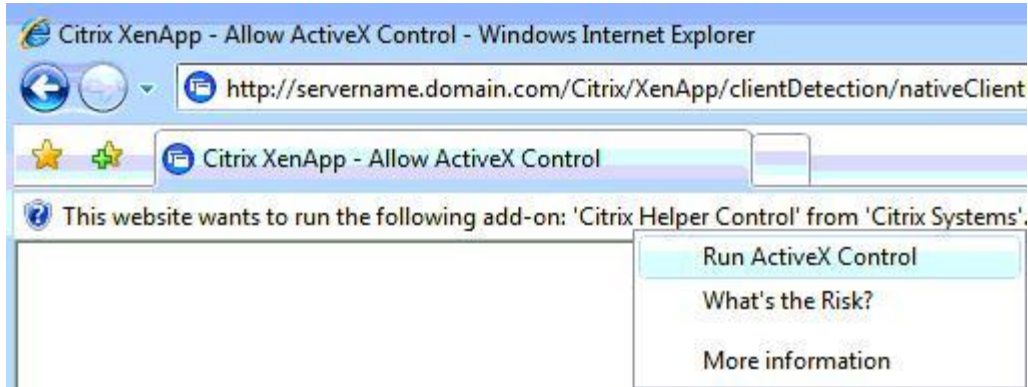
Citrix XenApp - Allow ActiveX Control - Windows Internet Explorer

http://servername.domain.com/Citrix/XenApp/clientDetection/nativeClient

Citrix XenApp - Allow ActiveX Control

This website wants to run the following add-on: 'Citrix Helper Control' from 'Citrix Systems'.

Run ActiveX Control

What's the Risk?

More information